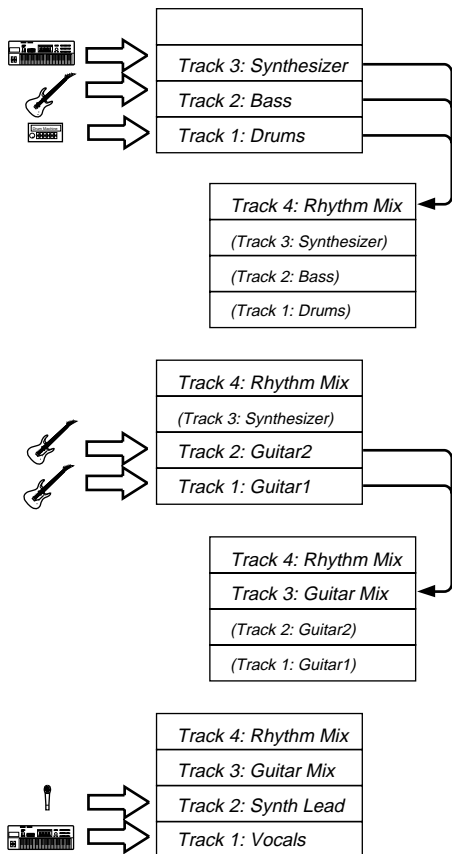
Track 3: Synthesizer
Track 2: Bass
Track 1: Drums

Track 4: Rhythm Mix
(Track 3: Synthesizer)
(Track 2: Bass)
(Track 1: Drums)

Track 4: Rhythm Mix
(Track 3: Synthesizer)
Track 2: Guitar2
Track 1: Guitar1

Track 4: Rhythm Mix
Track 3: Guitar Mix
(Track 2: Guitar2)
(Track 1: Guitar1)

Track 4: Rhythm Mix
Track 3: Guitar Mix
Track 2: Synth Lead
Track 1: Vocals